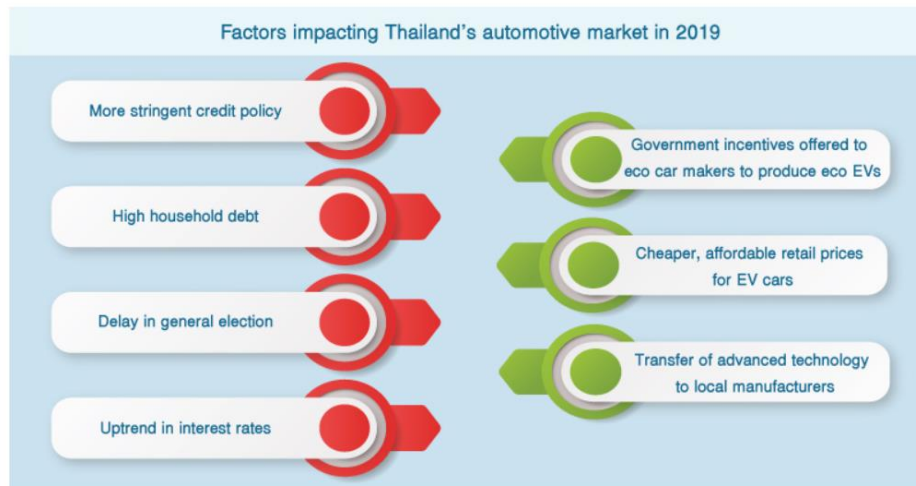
Factors impacting Thailand’s automotive market in 2019

More stringent credit policy

High household debt

Delay in general election

Uptrend in interest rates

Government incentives offered to eco car makers to produce eco EVs

Cheaper, affordable retail prices for EV cars

Transfer of advanced technology to local manufacturers